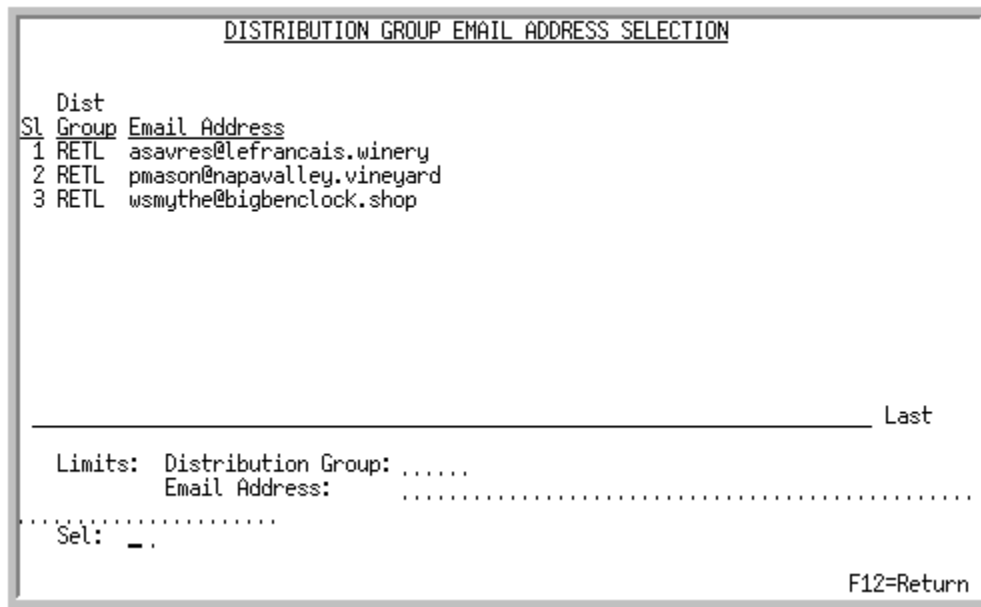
DISTRIBUTION GROUP EMAIL ADDRESS SELECTION

| Sl | Dist Group | Email Address |
|---|---|---|
| 1 | RETL | asavres@lefrancais.winery |
| 2 | RETL | pmason@napavalley.vineyard |
| 3 | RETL | wsmythe@bigbenclock.shop |

Last

Limits: Distribution Group: ......
Email Address: ..........................................................................

Sel: _.

F12=Return